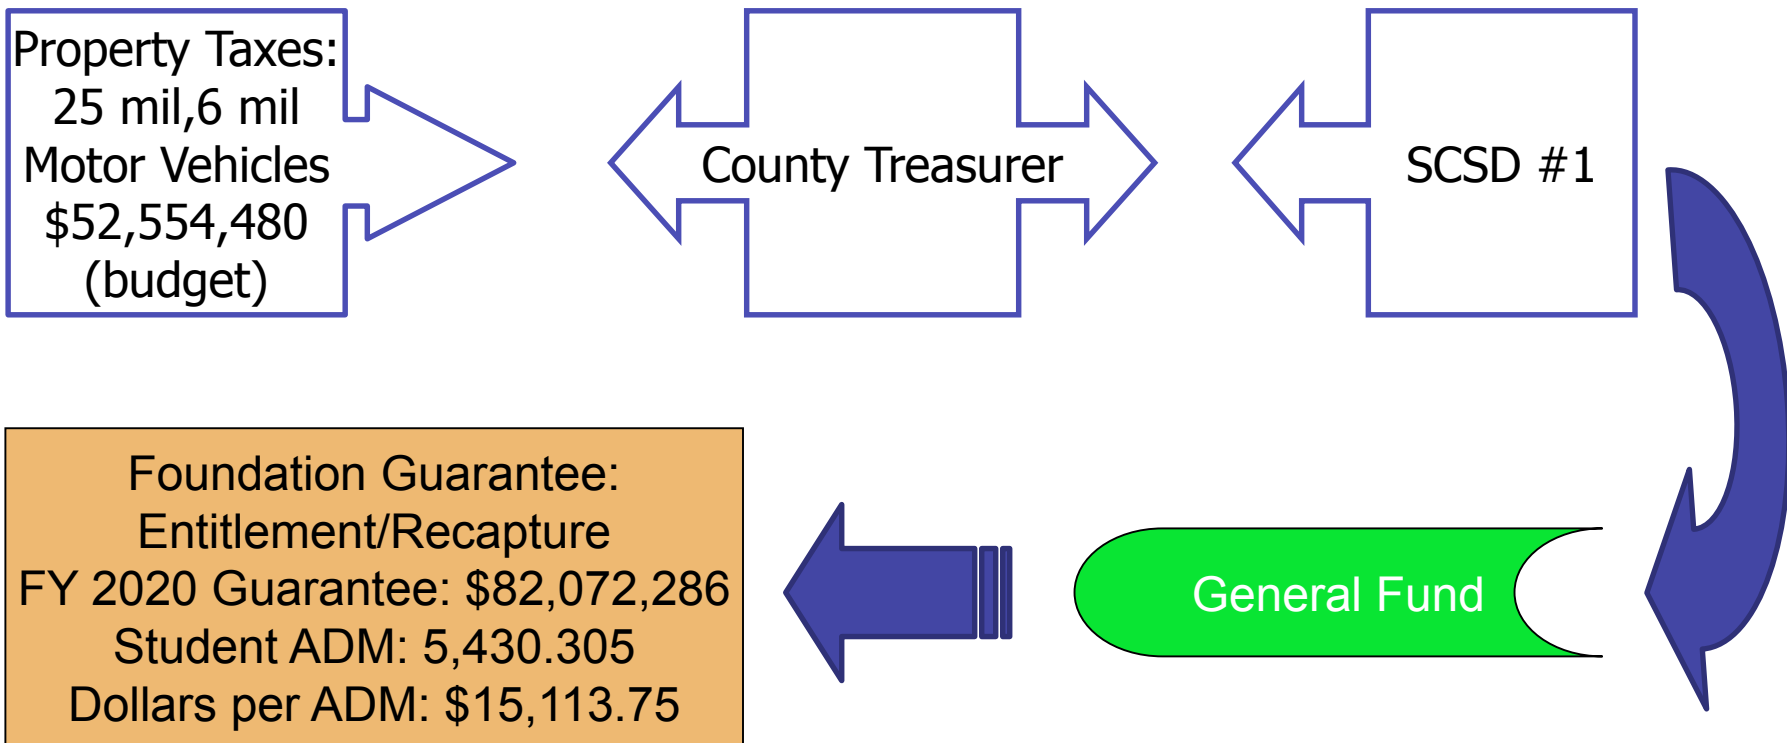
Property Taxes:
25 mil,6 mil
Motor Vehicles
\$52,554,480
(budget)

County Treasurer

SCSD #1

General Fund

Foundation Guarantee:
Entitlement/Recapture
FY 2020 Guarantee: \$82,072,286
Student ADM: 5,430.305
Dollars per ADM: \$15,113.75